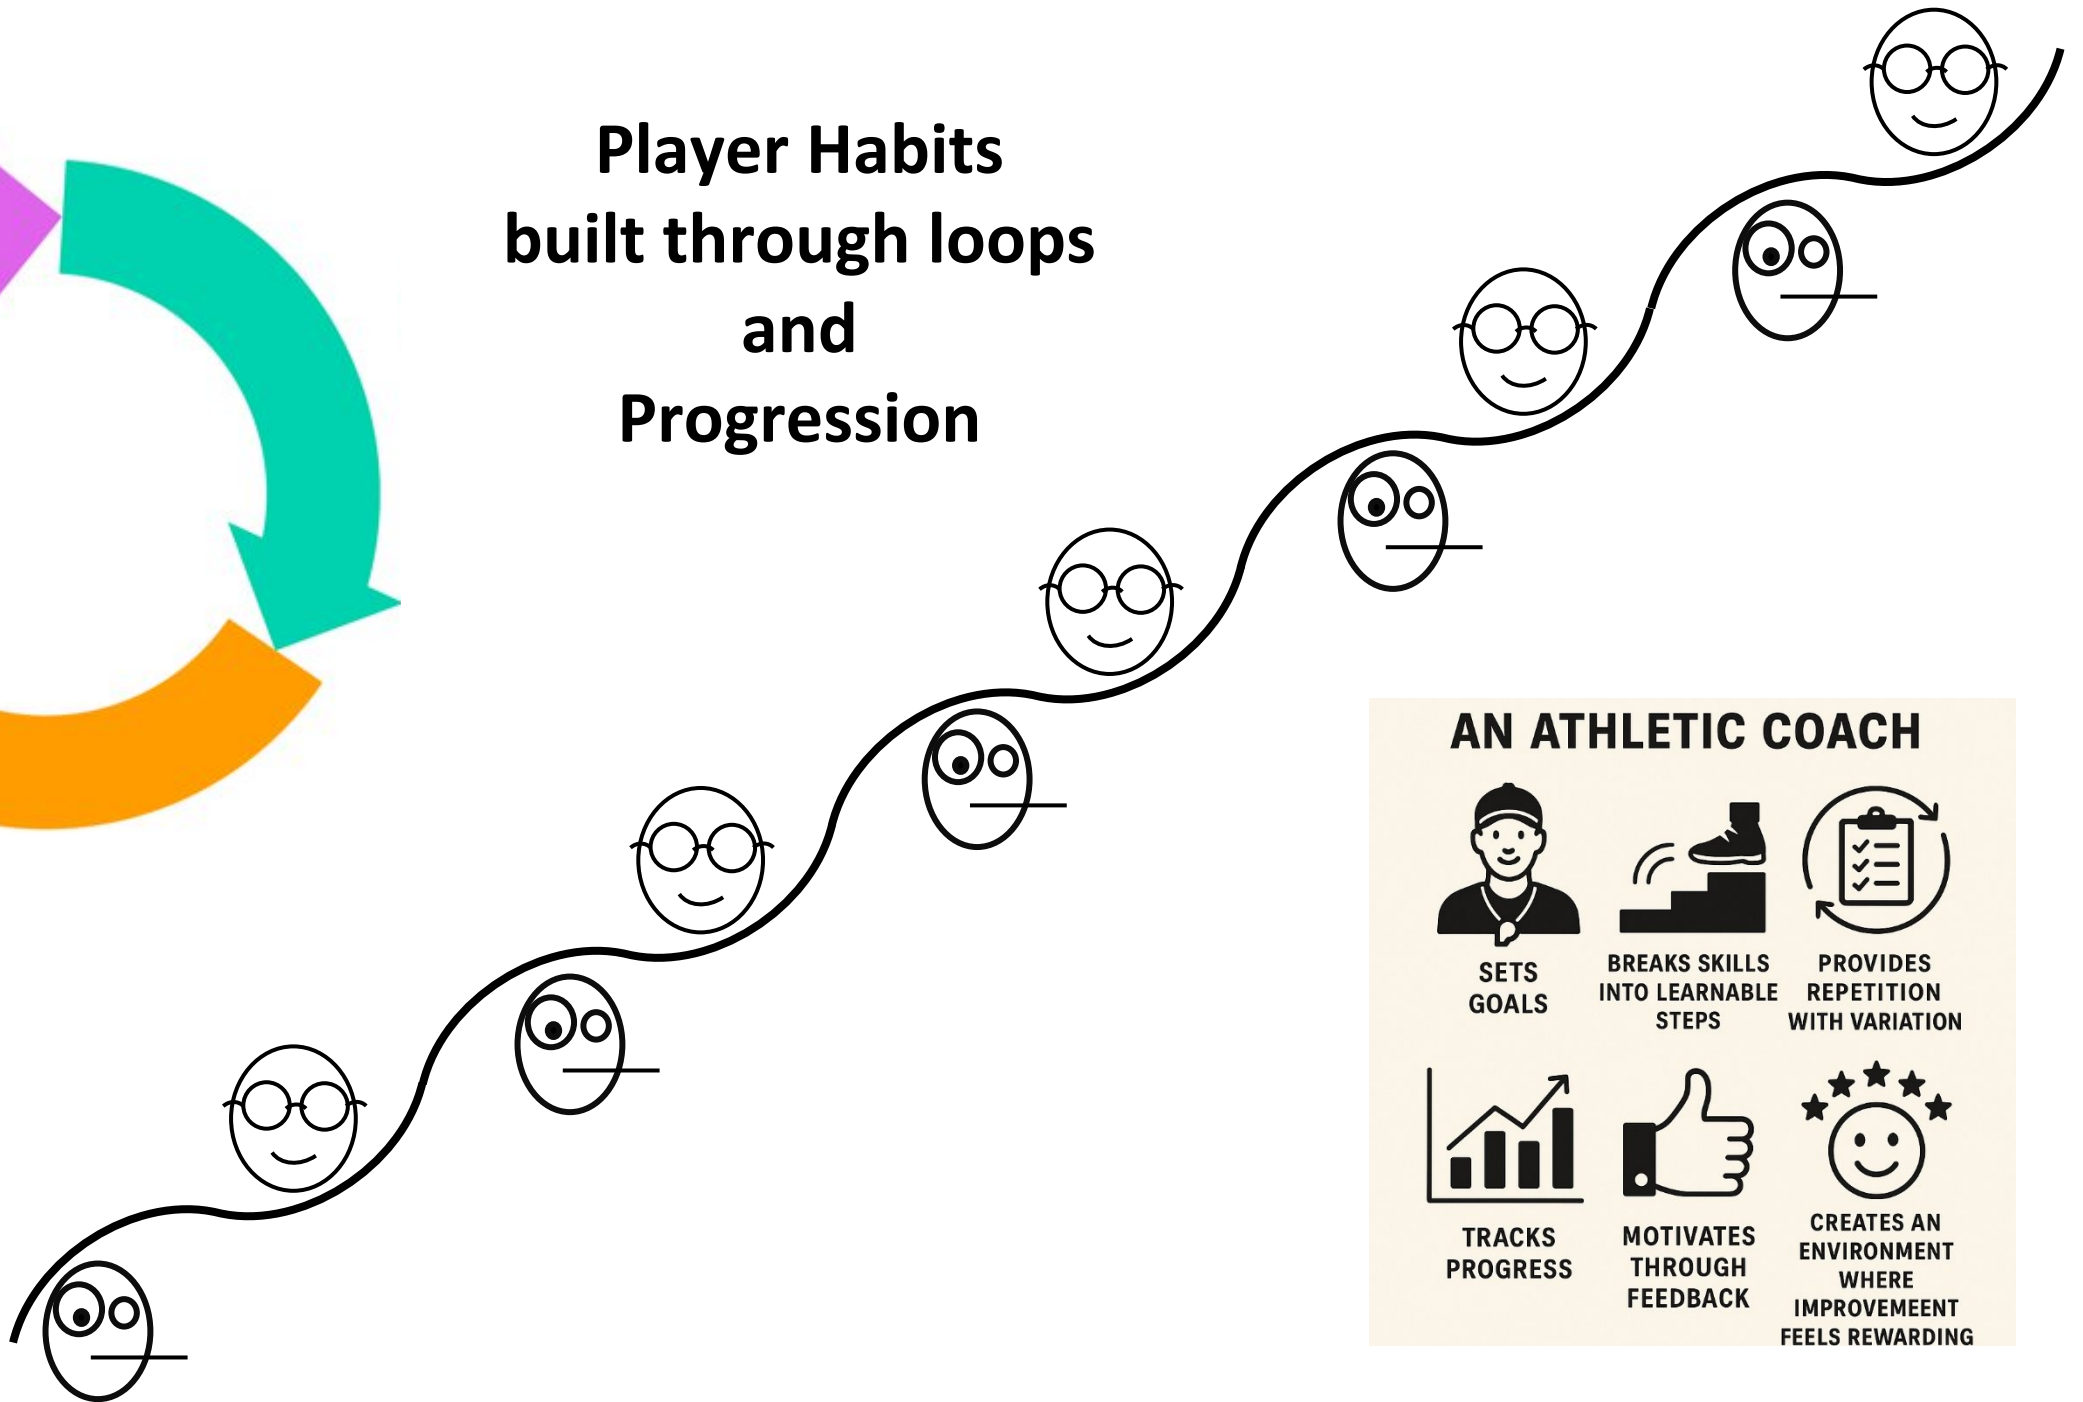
Player Habits
built through loops
and
Progression

AN ATHLETIC COACH

SETS GOALS

BREAKS SKILLS INTO LEARNABLE STEPS

PROVIDES REPETITION WITH VARIATION

TRACKS PROGRESS

MOTIVATES THROUGH FEEDBACK

CREATES AN ENVIRONMENT WHERE IMPROVEMEENT FEELS REWARDING